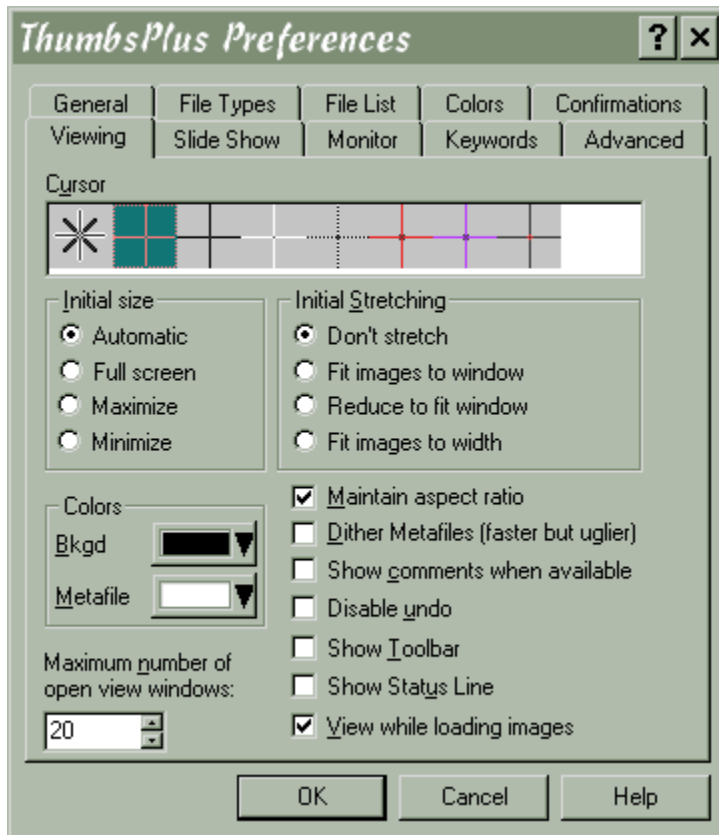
ThumbsPlus Preferences

?
×

General
File Types
File List
Colors
Confirmations
Viewing
Slide Show
Monitor
Keywords
Advanced

Cursor

Initial size
Automatic
Full screen
Maximize
Minimize

Initial Stretching
Don't stretch
Fit images to window
Reduce to fit window
Fit images to width

Colors
Bkgd
Metafile

Maintain aspect ratio
Dither Metafiles (faster but uglier)
Show comments when available
Disable undo
Show Toolbar
Show Status Line
View while loading images

Maximum number of open view windows:
20

OK
Cancel
Help